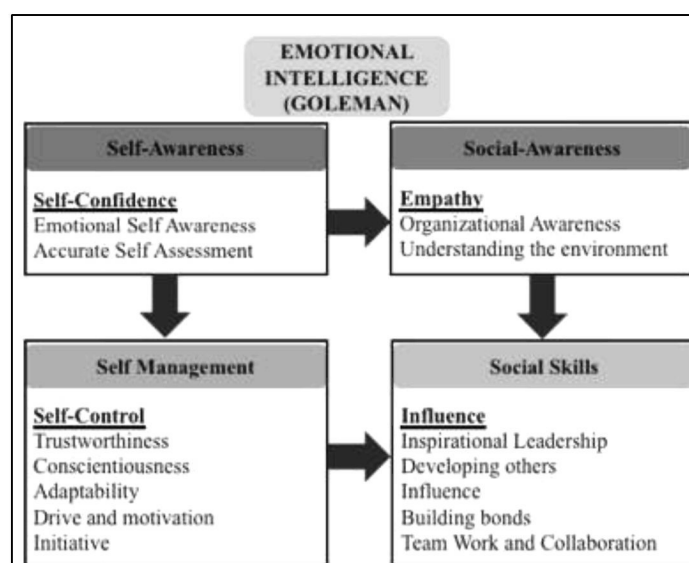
EMOTIONAL INTELLIGENCE (GOLEMAN)

Self-Awareness

Self-Confidence
Emotional Self Awareness
Accurate Self Assessment

Social-Awareness

Empathy
Organizational Awareness
Understanding the environment

Self Management

Self-Control
Trustworthiness
Conscientiousness
Adaptability
Drive and motivation
Initiative

Social Skills

Influence
Inspirational Leadership
Developing others
Influence
Building bonds
Team Work and Collaboration